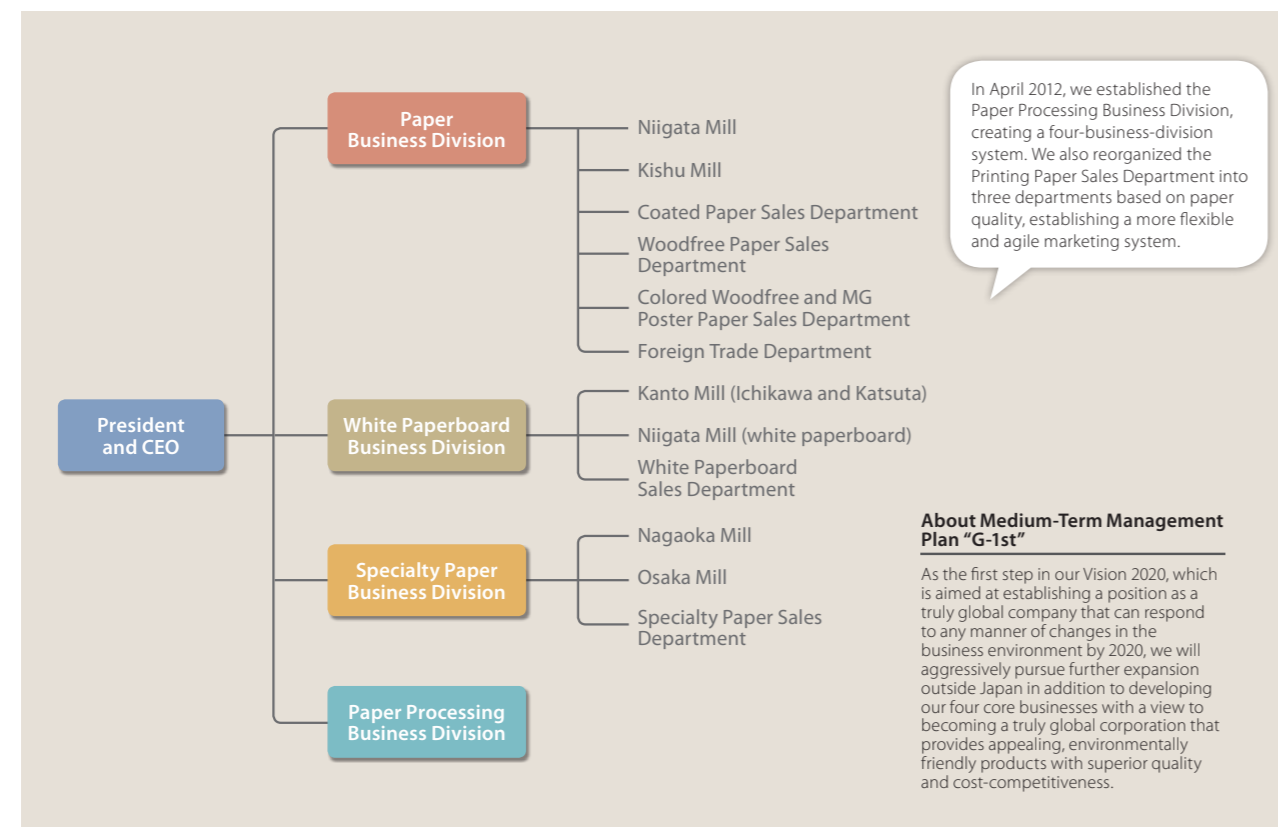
President and CEO

Paper Business Division

Niigata Mill

Kishu Mill

Coated Paper Sales Department

Woodfree Paper Sales Department

Colored Woodfree and MG Poster Paper Sales Department

Foreign Trade Department

White Paperboard Business Division

Kanto Mill (Ichikawa and Katsuta)

Niigata Mill (white paperboard)

White Paperboard Sales Department

Specialty Paper Business Division

Nagaoka Mill

Osaka Mill

Specialty Paper Sales Department

Paper Processing Business Division

In April 2012, we established the Paper Processing Business Division, creating a four-business-division system. We also reorganized the Printing Paper Sales Department into three departments based on paper quality, establishing a more flexible and agile marketing system.

About Medium-Term Management Plan “G-1st”

As the first step in our Vision 2020, which is aimed at establishing a position as a truly global company that can respond to any manner of changes in the business environment by 2020, we will aggressively pursue further expansion outside Japan in addition to developing our four core businesses with a view to becoming a truly global corporation that provides appealing, environmentally friendly products with superior quality and cost-competitiveness.